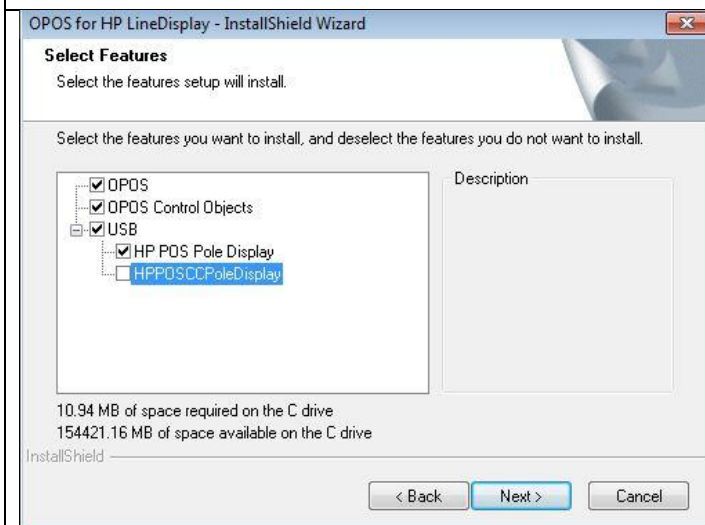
OPOS for HP LineDisplay - InstallShield Wizard

Select Features
Select the features setup will install.

Select the features you want to install, and deselect the features you do not want to install.

OPOS
OPOS Control Objects
USB
HP POS Pole Display
HPPOSCCPoleDisplay

Description

10.94 MB of space required on the C drive
154421.16 MB of space available on the C drive

InstallShield

< Back
Next >
Cancel